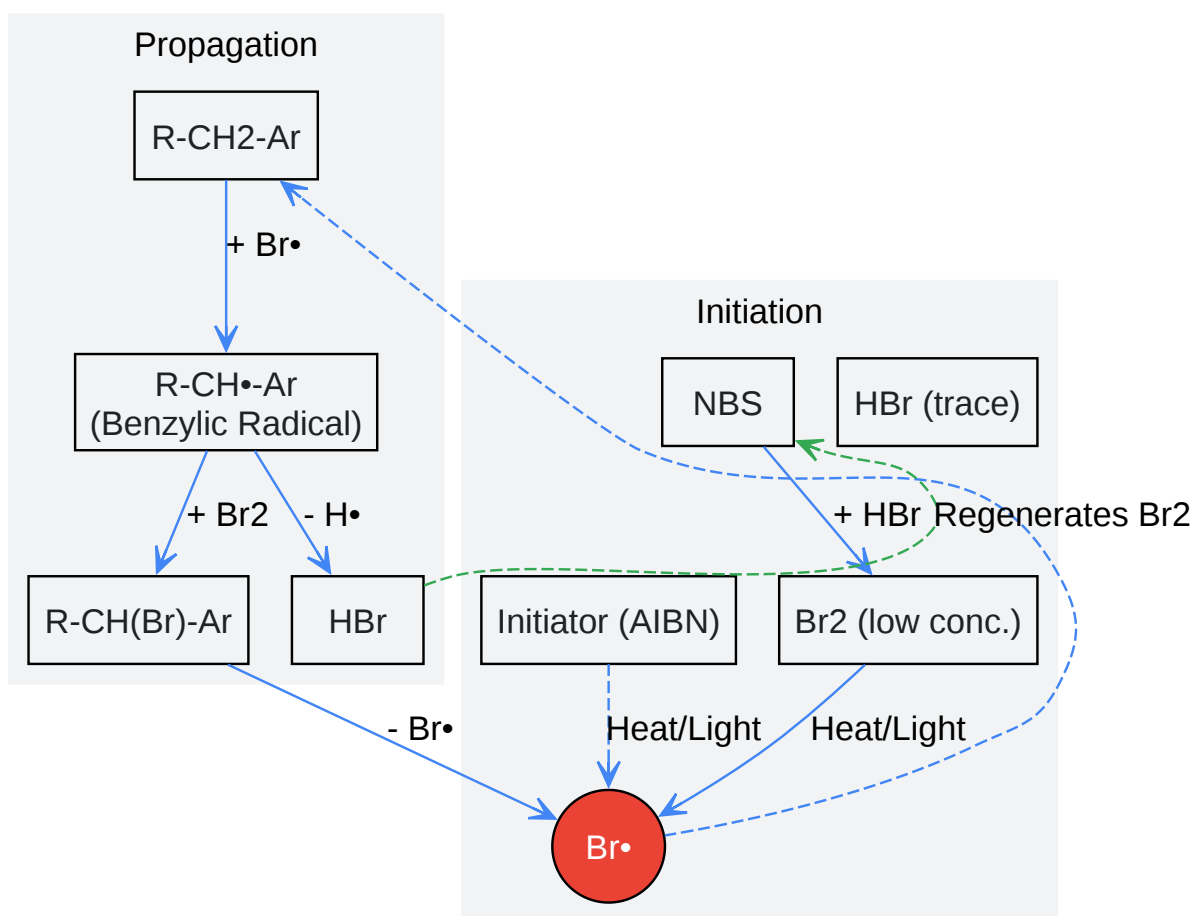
Propagation

R-CH2-Ar

+ Br•

R-CH•-Ar
(Benzylic Radical)

+ Br2

- H•

R-CH(Br)-Ar

HBr

- Br•

Initiation

NBS

HBr (trace)

+ HBr

Regenerates Br2

Initiator (AIBN)

Br2 (low conc.)

Heat/Light

Heat/Light

Br•